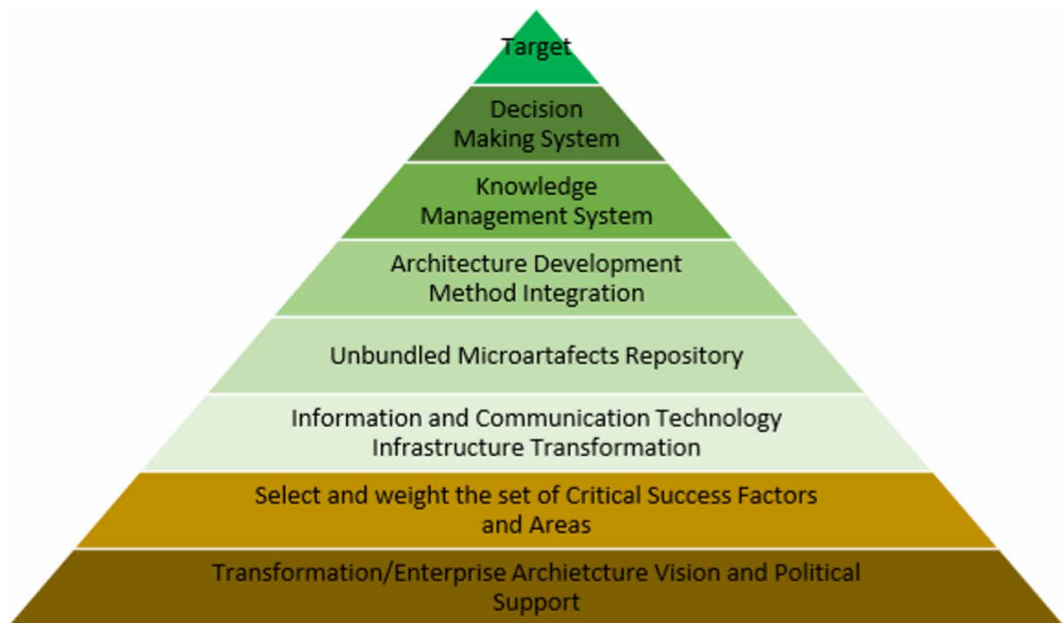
Target

Decision Making System

Knowledge Management System

Architecture Development Method Integration

Unbundled Microartafects Repository

Information and Communication Technology Infrastructure Transformation

Select and weight the set of Critical Success Factors and Areas

Transformation/Enterprise Archietcture Vision and Political Support